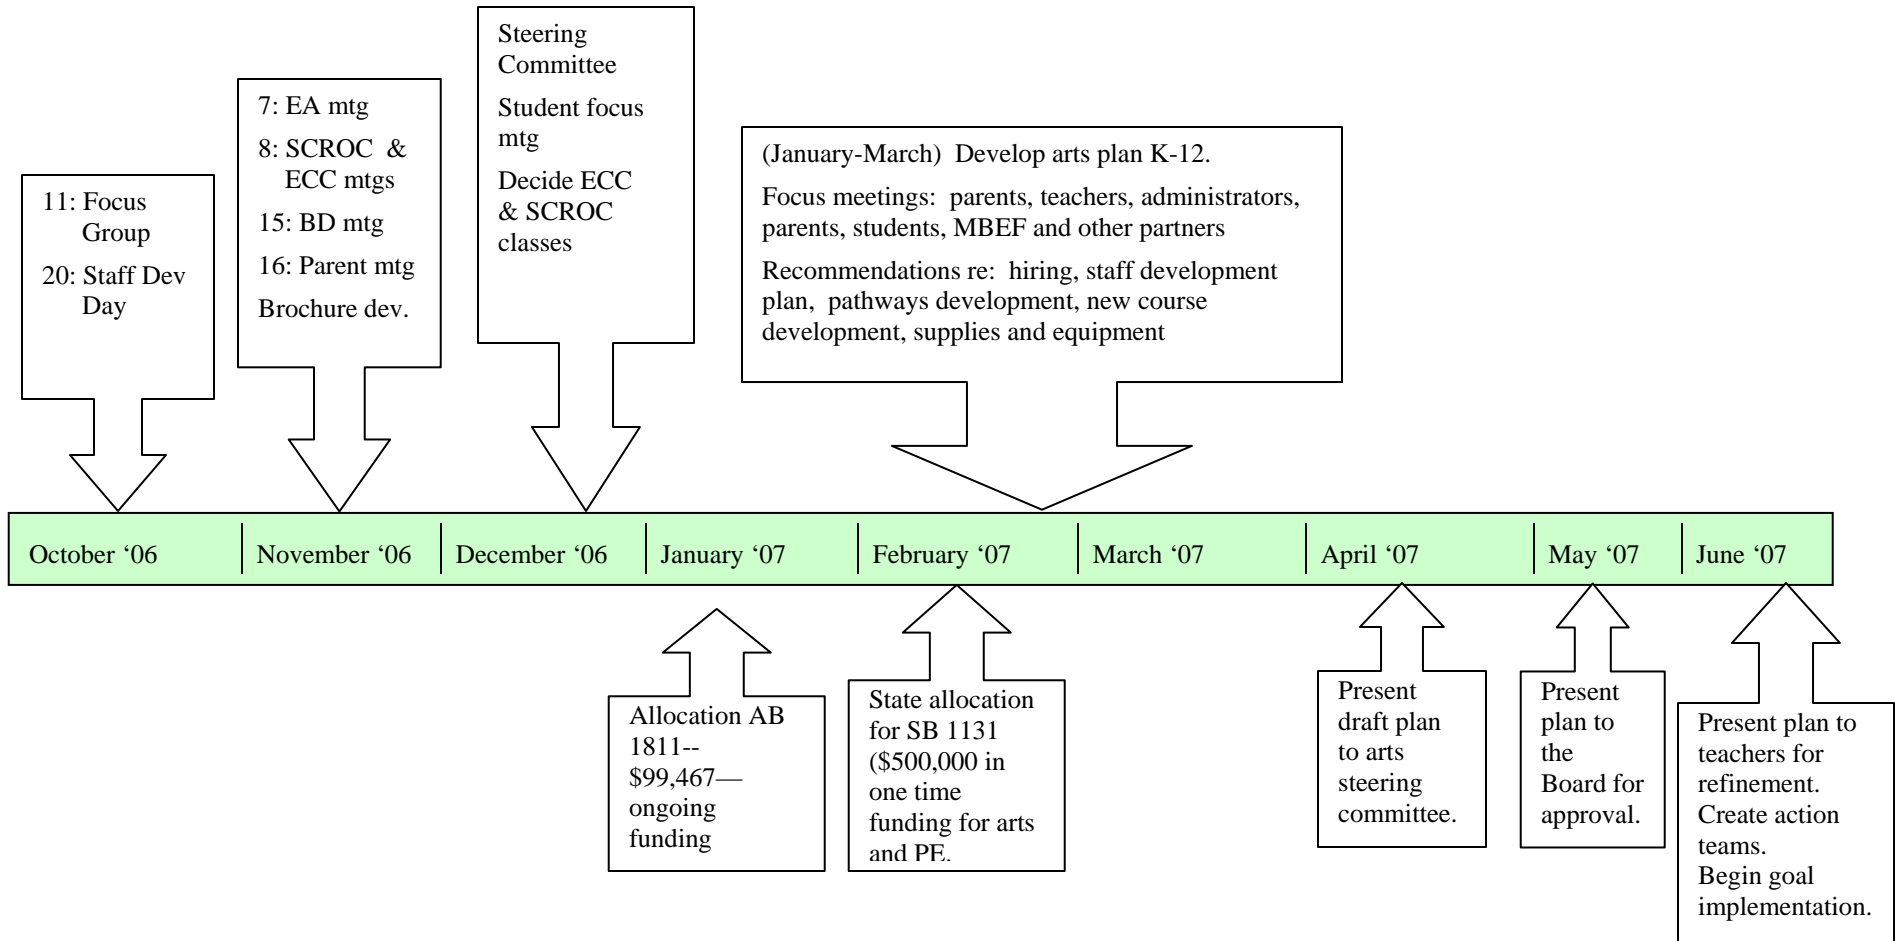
11: Focus Group
20: Staff Dev Day

7: EA mtg
8: SCROC & ECC mtgs
15: BD mtg
16: Parent mtg
Brochure dev.

Steering Committee
Student focus mtg
Decide ECC & SCROC classes

(January-March) Develop arts plan K-12.
Focus meetings: parents, teachers, administrators, parents, students, MBEF and other partners
Recommendations re: hiring, staff development plan, pathways development, new course development, supplies and equipment

October '06 | November '06 | December '06 | January '07 | February '07 | March '07 | April '07 | May '07 | June '07

Allocation AB 1811-- $99,467— ongoing funding

State allocation for SB 1131 ($500,000 in one time funding for arts and PE.

Present draft plan to arts steering committee.

Present plan to the Board for approval.

Present plan to teachers for refinement. Create action teams. Begin goal implementation.